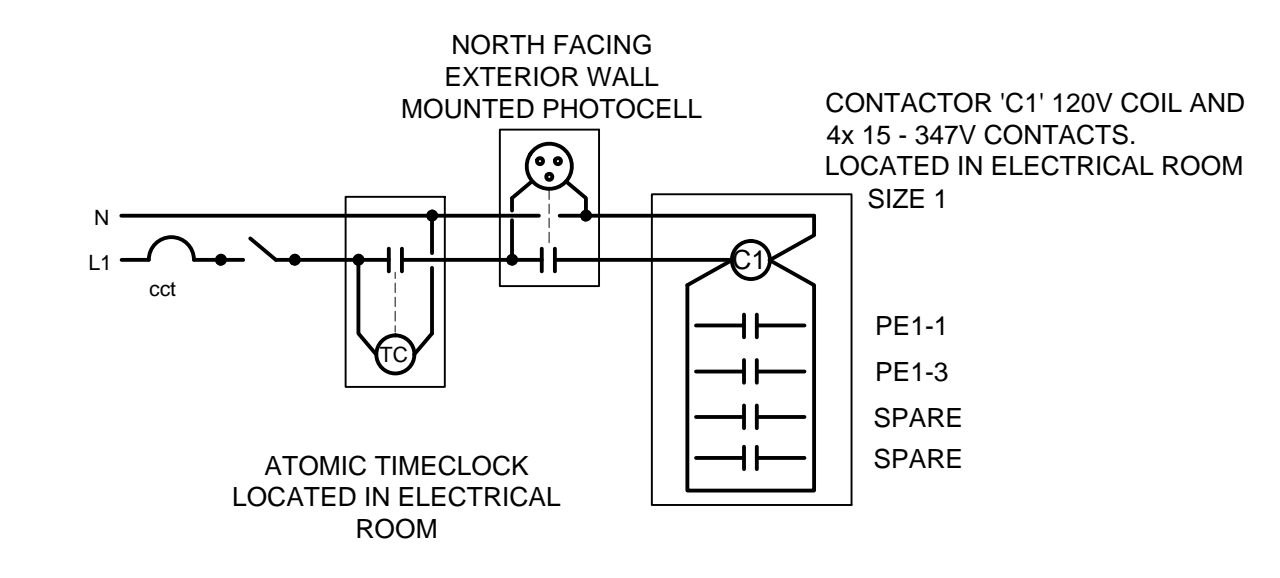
NORTH FACING
EXTERIOR WALL
MOUNTED PHOTOCELL

CONTACTOR 'C1' 120V COIL AND
4x 15 - 347V CONTACTS.
LOCATED IN ELECTRICAL ROOM
SIZE 1

N

L1

cct

TC

C1

PE1-1

PE1-3

SPARE

SPARE

ATOMIC TIMECLOCK
LOCATED IN ELECTRICAL
ROOM